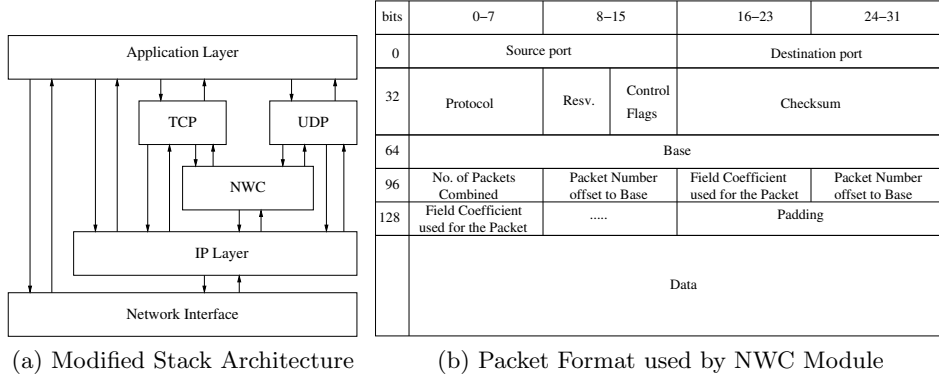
Application Layer

TCP

UDP

NWC

IP Layer

Network Interface

(a) Modified Stack Architecture

| bits | 0–7 | 8–15 | | 16–23 | 24–31 |
|---|---|---|---|---|---|
| 0 | Source port | | | Destination port | |
| 32 | Protocol | Resv. | Control Flags | Checksum | |
| 64 | Base | | | | |
| 96 | No. of Packets Combined | Packet Number offset to Base | | Field Coefficient used for the Packet | Packet Number offset to Base |
| 128 | Field Coefficient used for the Packet | ..... | | Padding | |
| | Data | | | | |

(b) Packet Format used by NWC Module